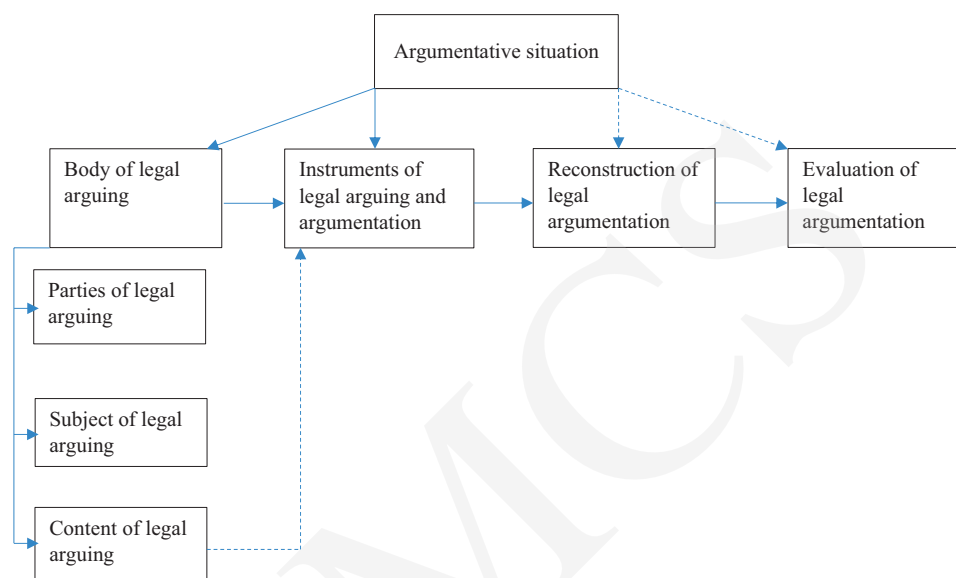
Argumentative situation

Body of legal arguing

Instruments of legal arguing and argumentation

Reconstruction of legal argumentation

Evaluation of legal argumentation

Parties of legal arguing

Subject of legal arguing

Content of legal arguing

MCS